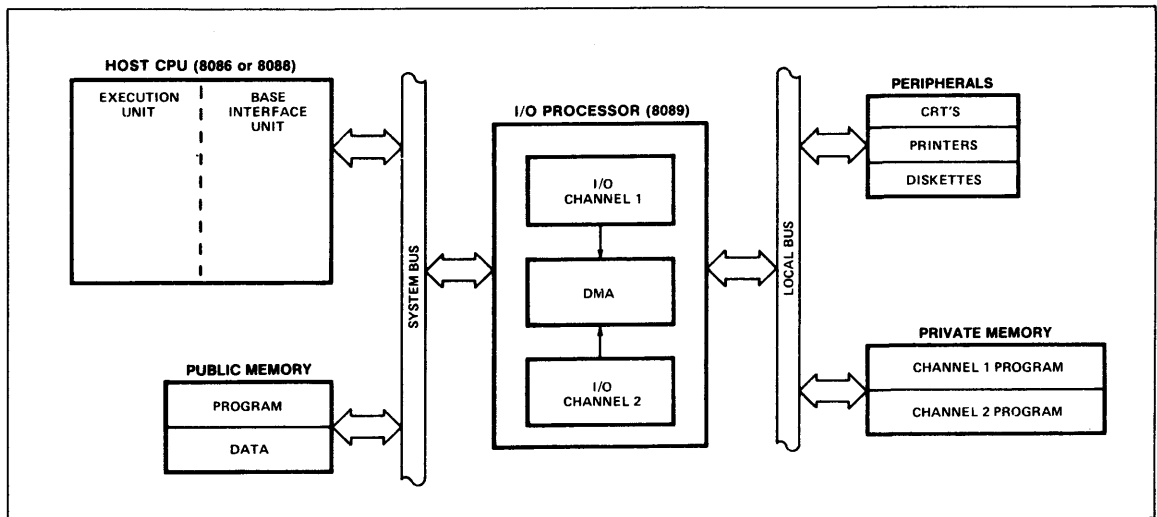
HOST CPU (8086 or 8088)

EXECUTION UNIT

BASE INTERFACE UNIT

SYSTEM BUS

I/O PROCESSOR (8089)

I/O CHANNEL 1

DMA

I/O CHANNEL 2

LOCAL BUS

PERIPHERALS

CRT'S

PRINTERS

DISKETTES

PRIVATE MEMORY

CHANNEL 1 PROGRAM

CHANNEL 2 PROGRAM

PUBLIC MEMORY

PROGRAM

DATA